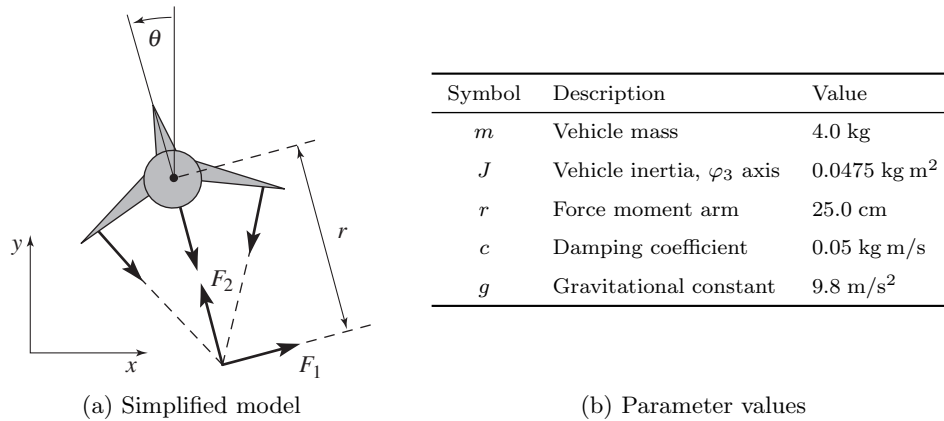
$\theta$

$r$

$y$

$x$

$F_2$

$F_1$

(a) Simplified model

| Symbol | Description | Value |
|---|---|---|
| $m$ | Vehicle mass | 4.0 kg |
| $J$ | Vehicle inertia, $\varphi_3$ axis | 0.0475 kg m$^2$ |
| $r$ | Force moment arm | 25.0 cm |
| $c$ | Damping coefficient | 0.05 kg m/s |
| $g$ | Gravitational constant | 9.8 m/s$^2$ |

(b) Parameter values